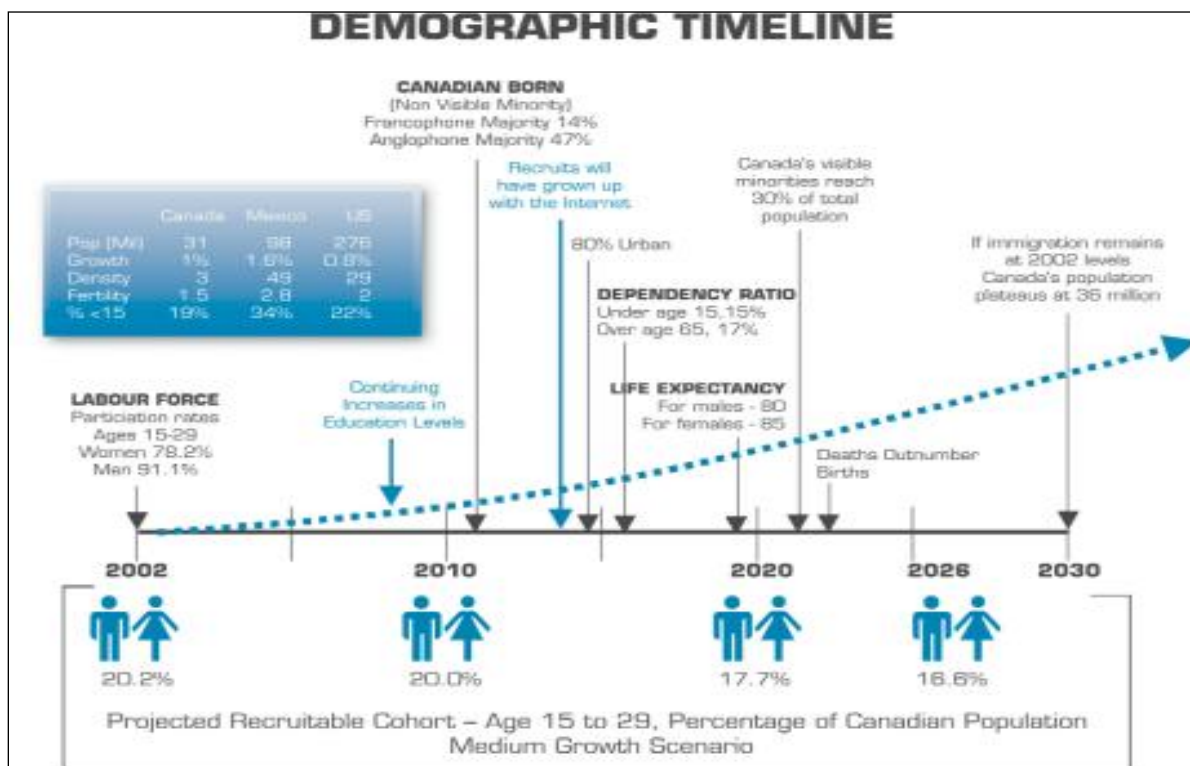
DEMOGRAPHIC TIMELINE

|  | Canada | Mexico | US |
|---|---|---|---|
| Pop (Mil) | 31 | 98 | 276 |
| Growth | 1% | 1.6% | 0.9% |
| Density | 3 | 49 | 29 |
| Fertility | 1.5 | 2.8 | 2 |
| % <15 | 19% | 34% | 22% |

CANADIAN BORN
(Non Visible Minority)
Francophone Majority 14%
Anglophone Majority 47%

Recruits will have grown up with the Internet

80% Urban

Canada's visible minorities reach 30% of total population

If immigration remains at 2002 levels Canada's population plateaus at 36 million

DEPENDENCY RATIO
Under age 15,15%
Over age 65, 17%

LABOUR FORCE
Particiation rates
Ages 15-29
Women 78.2%
Men 91.1%

Continuing Increases in Education Levels

LIFE EXPECTANCY
For males - 80
For females - 85

Deaths Outnumber Births

2002
2010
2020
2026
2030

20.2%
20.0%
17.7%
16.6%

Projected Recruitable Cohort – Age 15 to 29, Percentage of Canadian Population
Medium Growth Scenario